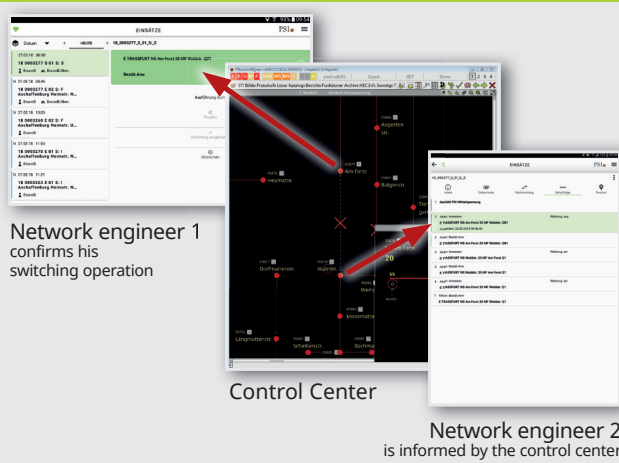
EINSÄTZE

FSI

Network engineer 1
confirms his
switching operation

Am Forst
Heimatle
Amperten str.
Balgerin
Dorfmarienstr.
Bühlstr.
Moosmatte
Längmattenstr.
Schellenstr.
Buchma

Control Center

EINSÄTZE

Network engineer 2
is informed by the control center